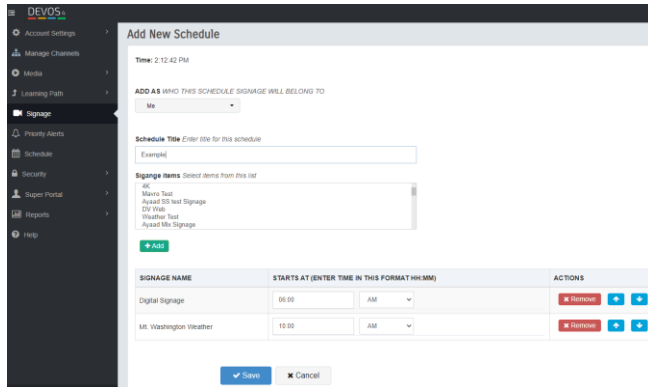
DEVOS

Account Settings
Manage Channels
Media
Learning Path
Signage
Priority Alerts
Schedule
Security
Super Portal
Reports
Help

Add New Schedule

Time: 2:12:42 PM

ADD AS WHO THIS SCHEDULE SIGNAGE WILL BELONG TO

Me

Schedule Title Enter title for this schedule

Example

Signage Items Select items from this list

4K
Mavro Test
Ayaad SS test Signage
DV Web
Weather Test
Ayaad Mix Signage

+ Add

| SIGNAGE NAME | STARTS AT (ENTER TIME IN THIS FORMAT HH:MM) | | ACTIONS |
|---|---|---|---|
| Digital Signage | 06:00 | AM | ✖ Remove |
| Mt. Washington Weather | 10:00 | AM | ✖ Remove |

✔ Save ✖ Cancel